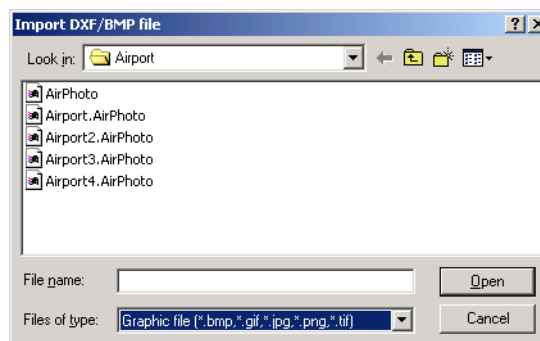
Import DXF/BMP file

?

X

Look in: Airport

AirPhoto

Airport.AirPhoto

Airport2.AirPhoto

Airport3.AirPhoto

Airport4.AirPhoto

File name:

Open

Files of type: Graphic file (*.bmp,*.gif,*.jpg,*.png,*.tif)

Cancel